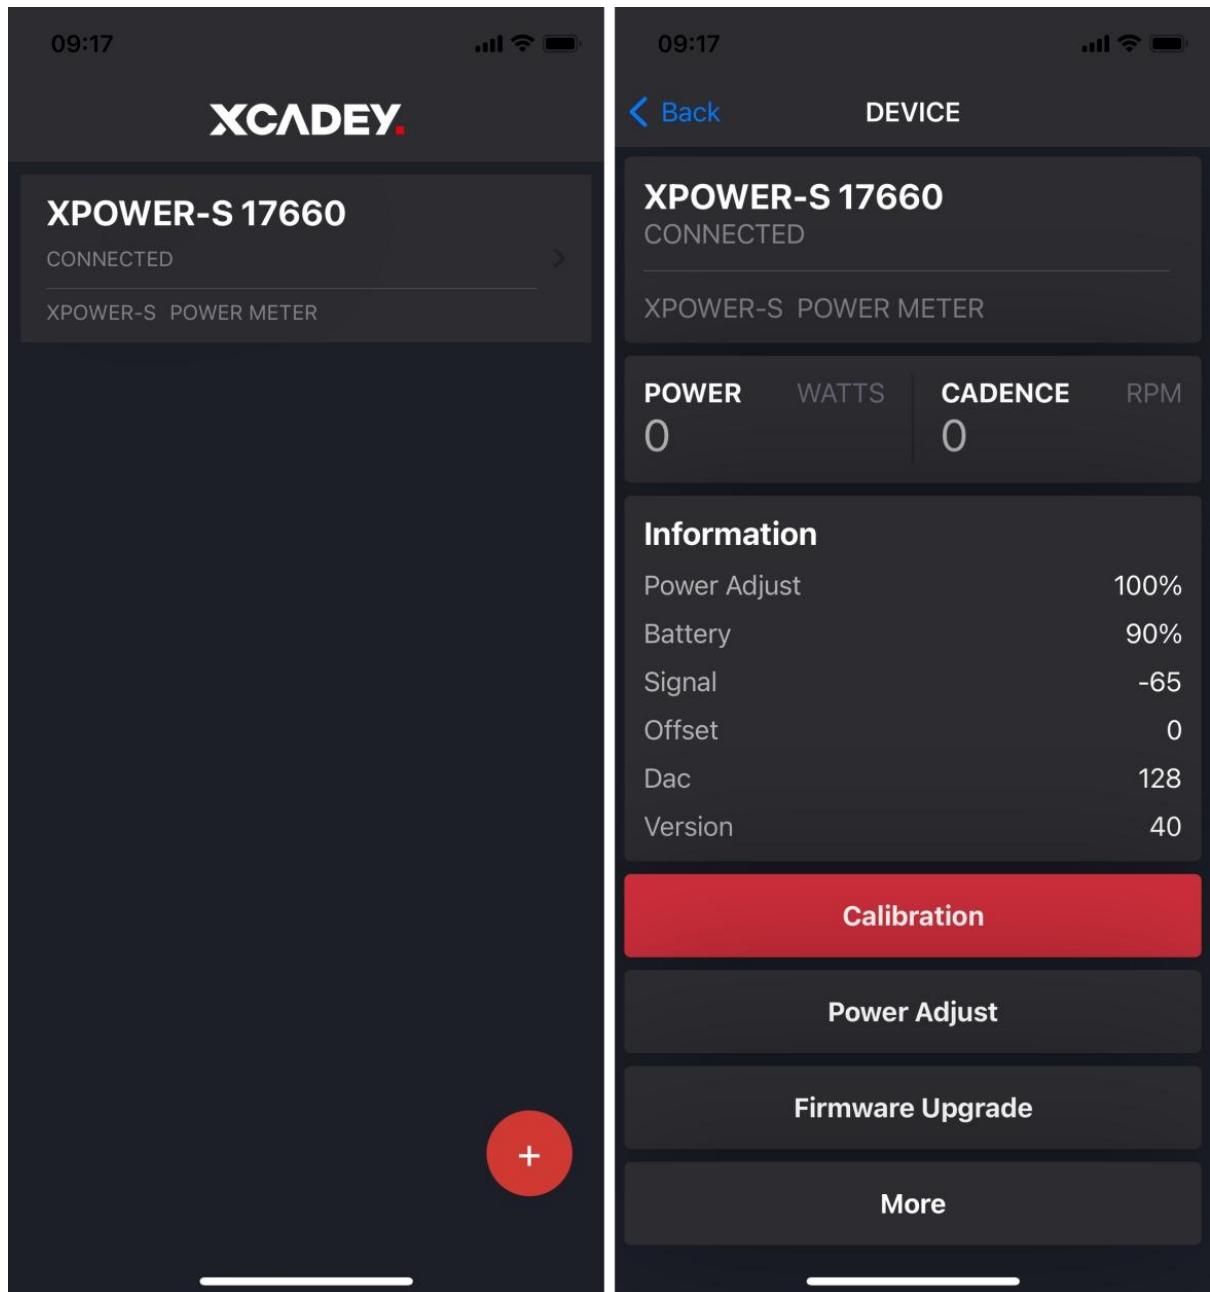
09:17

XCADEY.

XPOWER-S 17660
CONNECTED

XPOWER-S POWER METER

+

09:17

Back DEVICE

XPOWER-S 17660
CONNECTED

XPOWER-S POWER METER

POWER WATTS
0

CADENCE RPM
0

Information

| | |
|---|---|
| Power Adjust | 100% |
| Battery | 90% |
| Signal | -65 |
| Offset | 0 |
| Dac | 128 |
| Version | 40 |

Calibration

Power Adjust

Firmware Upgrade

More